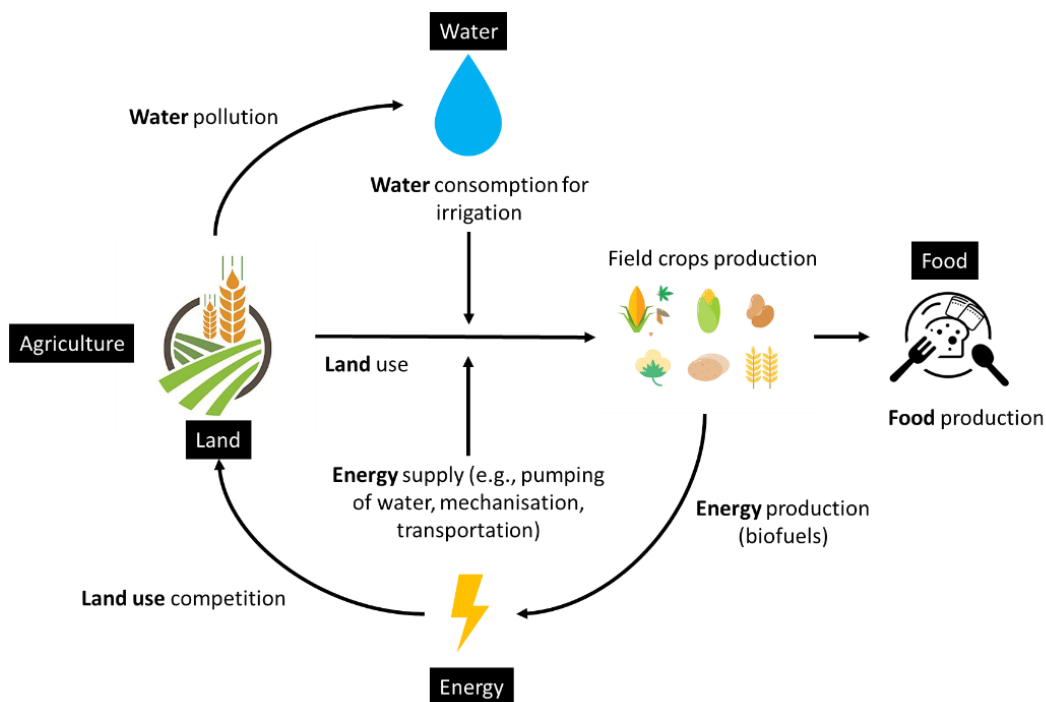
Water

Water pollution

Water consomption for irrigation

Field crops production

Food

Agriculture

Land use

Land

Food production

Energy supply (e.g., pumping of water, mechanisation, transportation)

Energy production (biofuels)

Land use competition

Energy